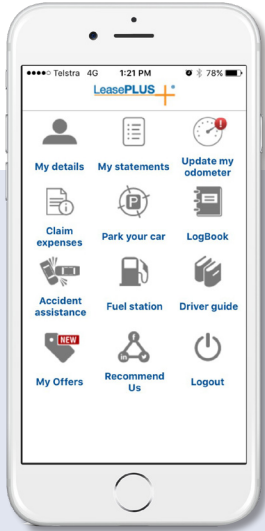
●●●●○ Telstra 4G 1:21 PM 78%

LeasePLUS

My details
My statements
Update my odometer
Claim expenses
Park your car
LogBook
Accident assistance
Fuel station
Driver guide
NEW
My Offers
Recommend Us
Logout